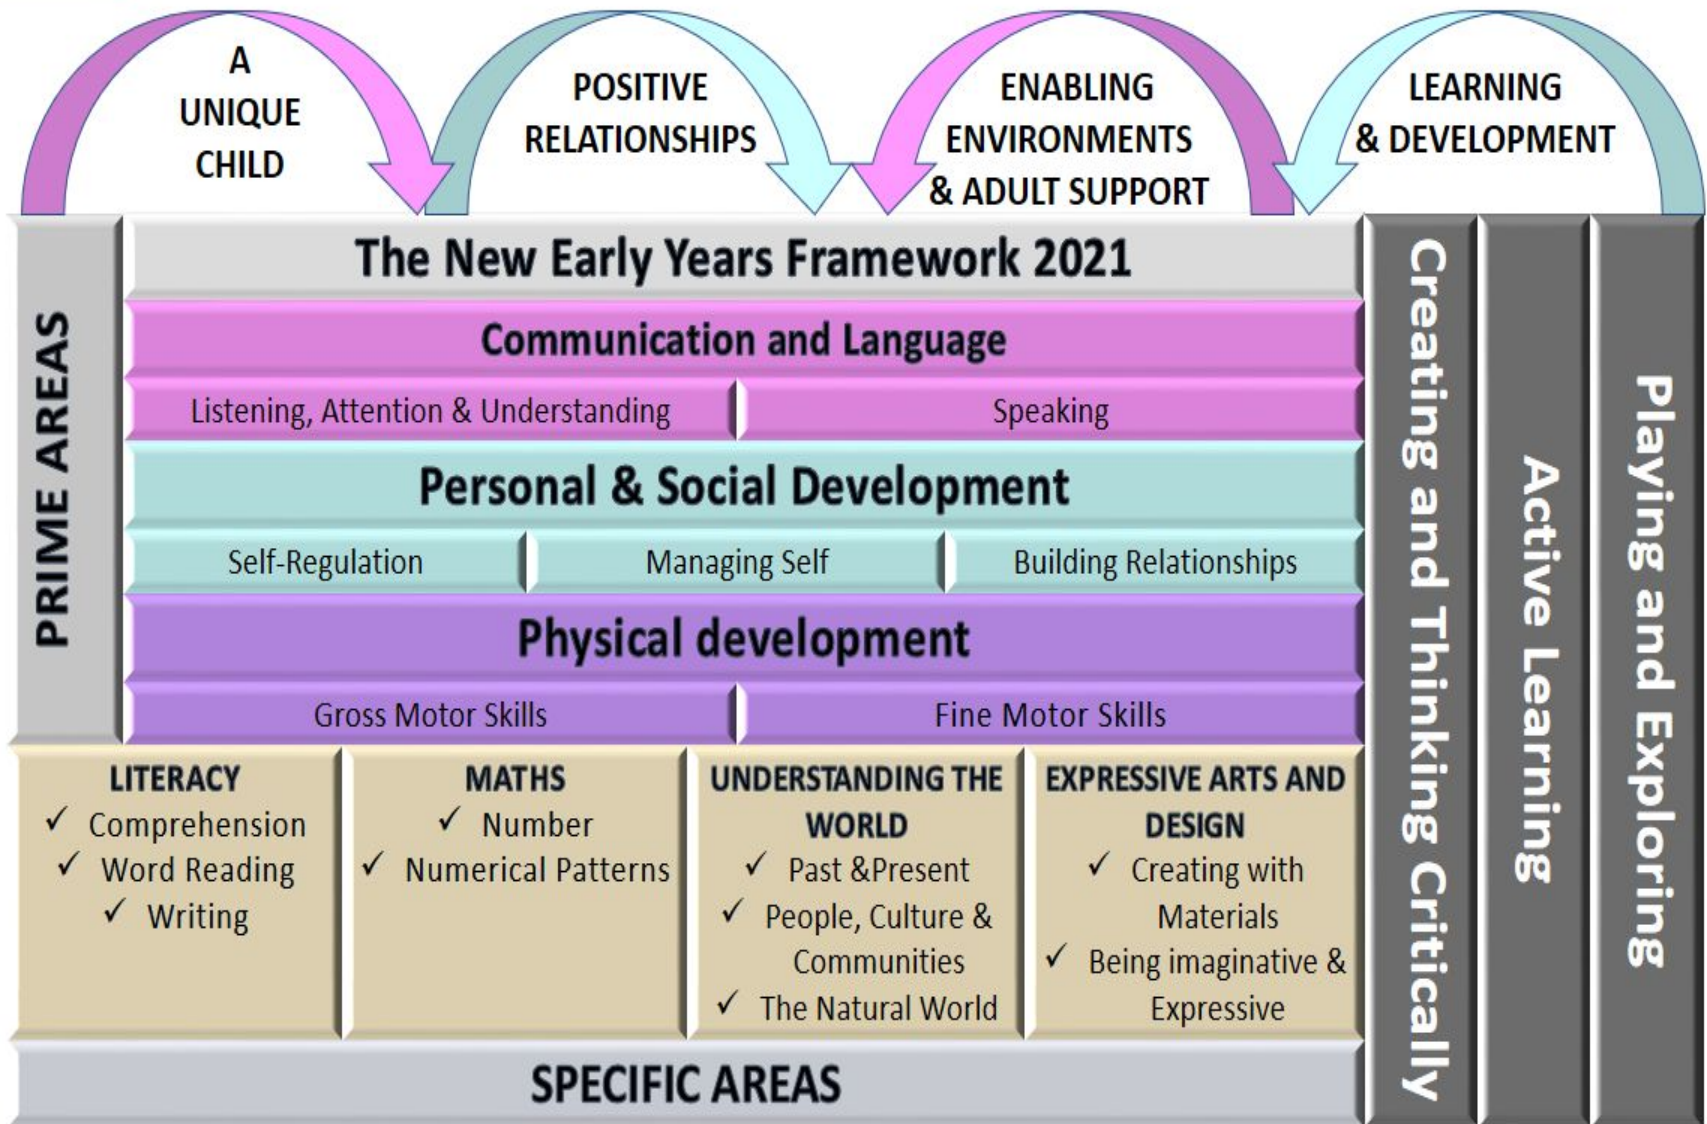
A UNIQUE CHILD

POSITIVE RELATIONSHIPS

ENABLING ENVIRONMENTS & ADULT SUPPORT

LEARNING & DEVELOPMENT

PRIME AREAS

The New Early Years Framework 2021

Communication and Language

Listening, Attention & Understanding

Speaking

Personal & Social Development

Self-Regulation

Managing Self

Building Relationships

Physical development

Gross Motor Skills

Fine Motor Skills

LITERACY
✓ Comprehension
✓ Word Reading
✓ Writing

MATHS
✓ Number
✓ Numerical Patterns

UNDERSTANDING THE WORLD
✓ Past &Present
✓ People, Culture & Communities
✓ The Natural World

EXPRESSIVE ARTS AND DESIGN
✓ Creating with Materials
✓ Being imaginative & Expressive

SPECIFIC AREAS

Creating and Thinking Critically

Active Learning

Playing and Exploring